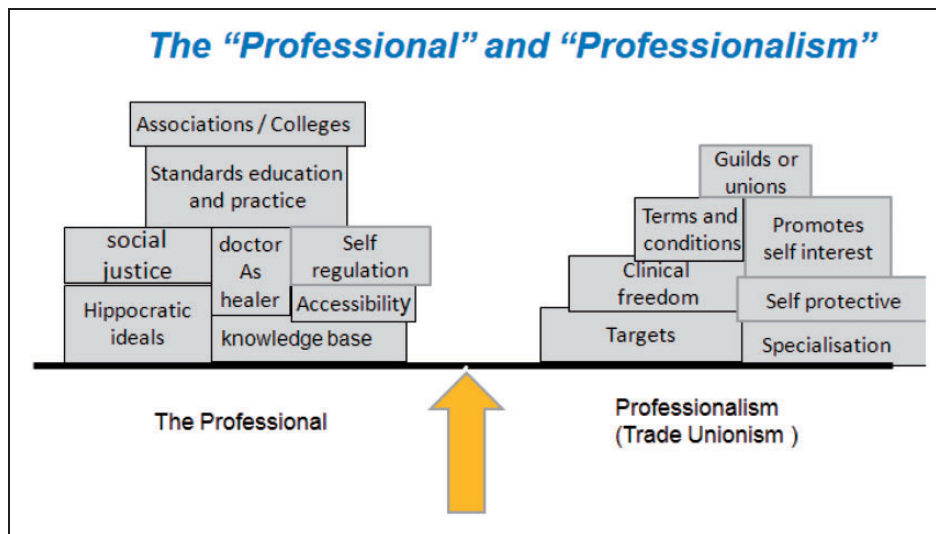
The "Professional" and "Professionalism"

Associations / Colleges

Standards education and practice

social justice

doctor As healer

Self regulation

Accessibility

Hippocratic ideals

knowledge base

Guilds or unions

Terms and conditions

Promotes self interest

Clinical freedom

Self protective

Targets

Specialisation

The Professional

Professionalism (Trade Unionism )